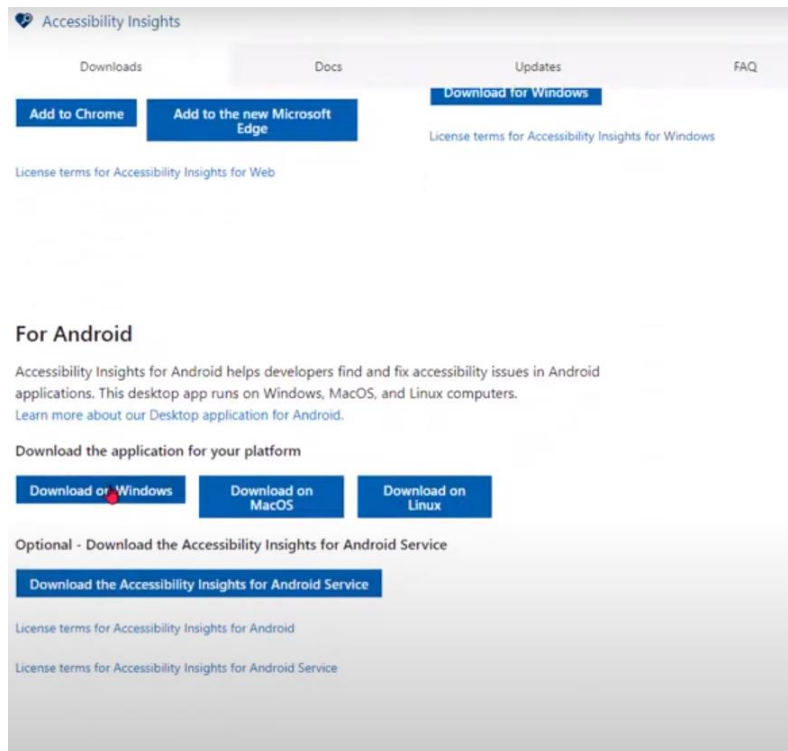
Accessibility Insights

Downloads

Docs

Updates

FAQ

Add to Chrome

Add to the new Microsoft Edge

Download for Windows

License terms for Accessibility Insights for Windows

License terms for Accessibility Insights for Web

For Android

Accessibility Insights for Android helps developers find and fix accessibility issues in Android applications. This desktop app runs on Windows, MacOS, and Linux computers.
Learn more about our Desktop application for Android.

Download the application for your platform

Download on Windows

Download on MacOS

Download on Linux

Optional - Download the Accessibility Insights for Android Service

Download the Accessibility Insights for Android Service

License terms for Accessibility Insights for Android

License terms for Accessibility Insights for Android Service